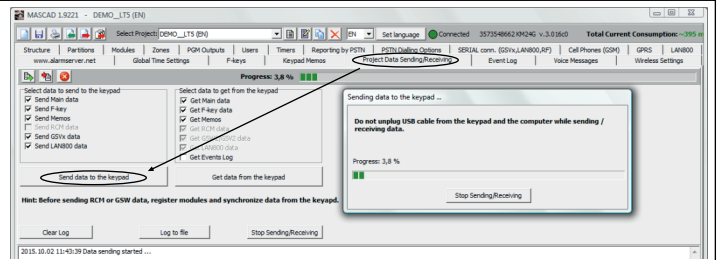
MASCAD 1.9221 - DEMO__LT5 (EN)

Select Project: DEMO__LT5 (EN)

EN

Set language

Connected 3573548662:KM24G v.3.016c0

Total Current Consumption: ~395 m

Structure | Partitions | Modules | Zones | PGM Outputs | Users | Timers | Reporting by PSTN | PSTN Dialling Options | SERIAL conn. (GSVx,LAN800,RF) | Cell Phones (GSM) | GPRS | LAN800

www.alarmserver.net | Global Time Settings | F-keys | Keypad Memos | Project Data Sending/Receiving | Event Log | Voice Messages | Wireless Settings

Progress: 3,8 %

Select data to send to the keypad
Send Main data
Send F-key
Send Memos
Send RCM data
Send GSVx data
Send LAN800 data

Select data to get from the keypad
Get Main data
Get F-key data
Get Memos
Get RCM data
Get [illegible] data
Get LAN800 data
Get Events Log

Send data to the keypad

Get data from the keypad

Sending data to the keypad ...

Do not unplug USB cable from the keypad and the computer while sending / receiving data.

Progress: 3,8 %

Stop Sending/Receiving

Hint: Before sending RCM or GSW data, register modules and synchronize data from the keypad.

Clear Log

Log to file

Stop Sending/Receiving

2015.10.02 15:43:39 Data sending started ...